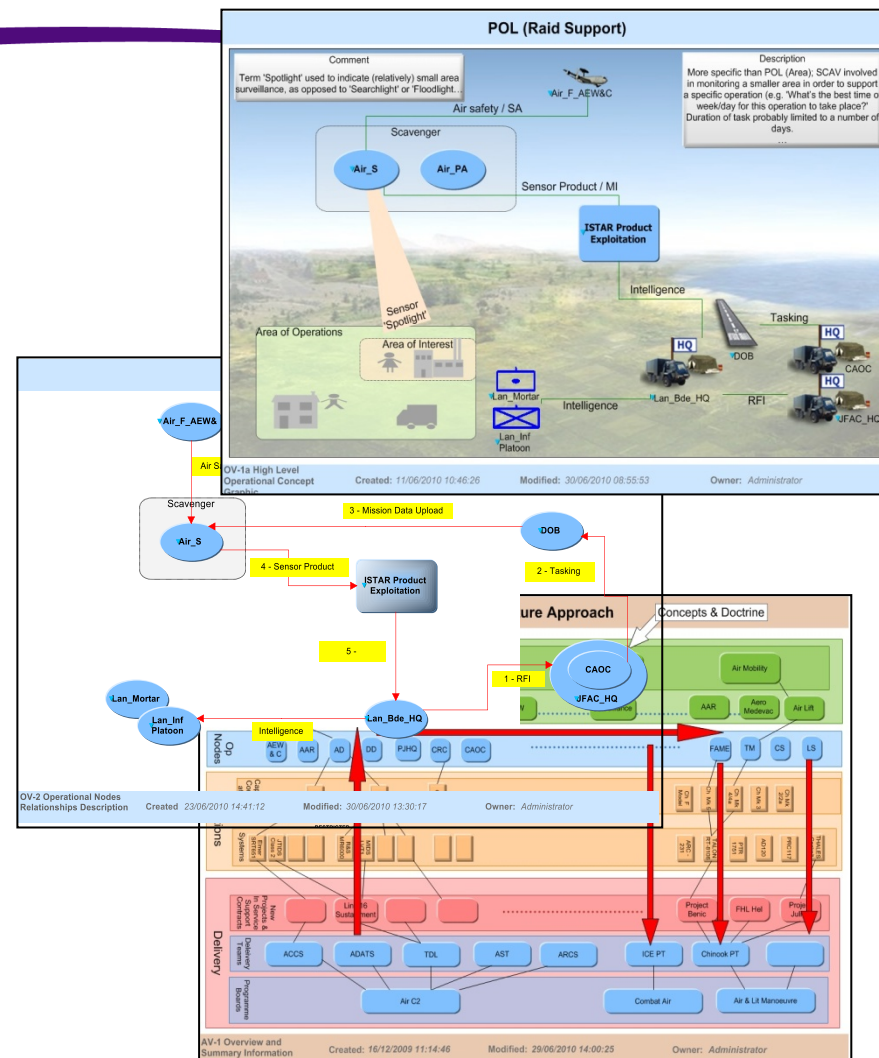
POL (Raid Support)

Comment
Term 'Spotlight' used to indicate (relatively) small area surveillance, as opposed to 'Searchlight' or 'Floodlight'...

Description
More specific than POL (Area); SCAV involved in monitoring a smaller area in order to support a specific operation (e.g. 'What's the best time o week/day for this operation to take place?' Duration of task probably limited to a number of days.
...

Air_F_AEW&C
Air safety / SA
Scavenger
Air_S
Air_PA
Sensor Product / MI
ISTAR Product Exploitation
Sensor 'Spotlight'
Intelligence
Area of Operations
Area of Interest
Tasking
HQ
DOB
HQ
CAOC
HQ
Lan_Mortar
Intelligence
Lan_Bde_HQ
RFI
JFAC_HQ
Lan_Inf Platoon

OV-1a High Level Operational Concept Graphic
Created: 11/06/2010 10:46:26
Modified: 30/06/2010 08:55:53
Owner: Administrator

Air_F_AEW&
Air Sa
Scavenger
3 - Mission Data Upload
DOB
Air_S
4 - Sensor Product
ISTAR Product Exploitation
2 - Tasking
5 -
CAOC
JFAC_HQ
1 - RFI
Lan_Mortar
Lan_Inf Platoon
Intelligence
Lan_Bde_HQ

OV-2 Operational Nodes Relationships Description
Created 23/06/2010 14:41:12
Modified: 30/06/2010 13:30:17
Owner: Administrator

ure Approach
Concepts & Doctrine
Air Mobility
AAR
Aero Medevac
Air Lift
Op Nodes
AEW & C
AAR
AD
DD
PJHQ
CRC
CAOC
FAME
TM
CS
LS
Systems
Link 16 Sustainment
Project Benic
FHL Hel
Proje Ju
New Projects & In Service Support Contracts
Delivery
Delivery Teams
ACCS
ADATS
TDL
AST
ARCS
ICE PT
Chinook PT
Programme Boards
Air C2
Combat Air
Air & Lit Manoeuvre

AV-1 Overview and Summary Information
Created: 16/12/2009 11:14:46
Modified: 29/06/2010 14:00:25
Owner: Administrator